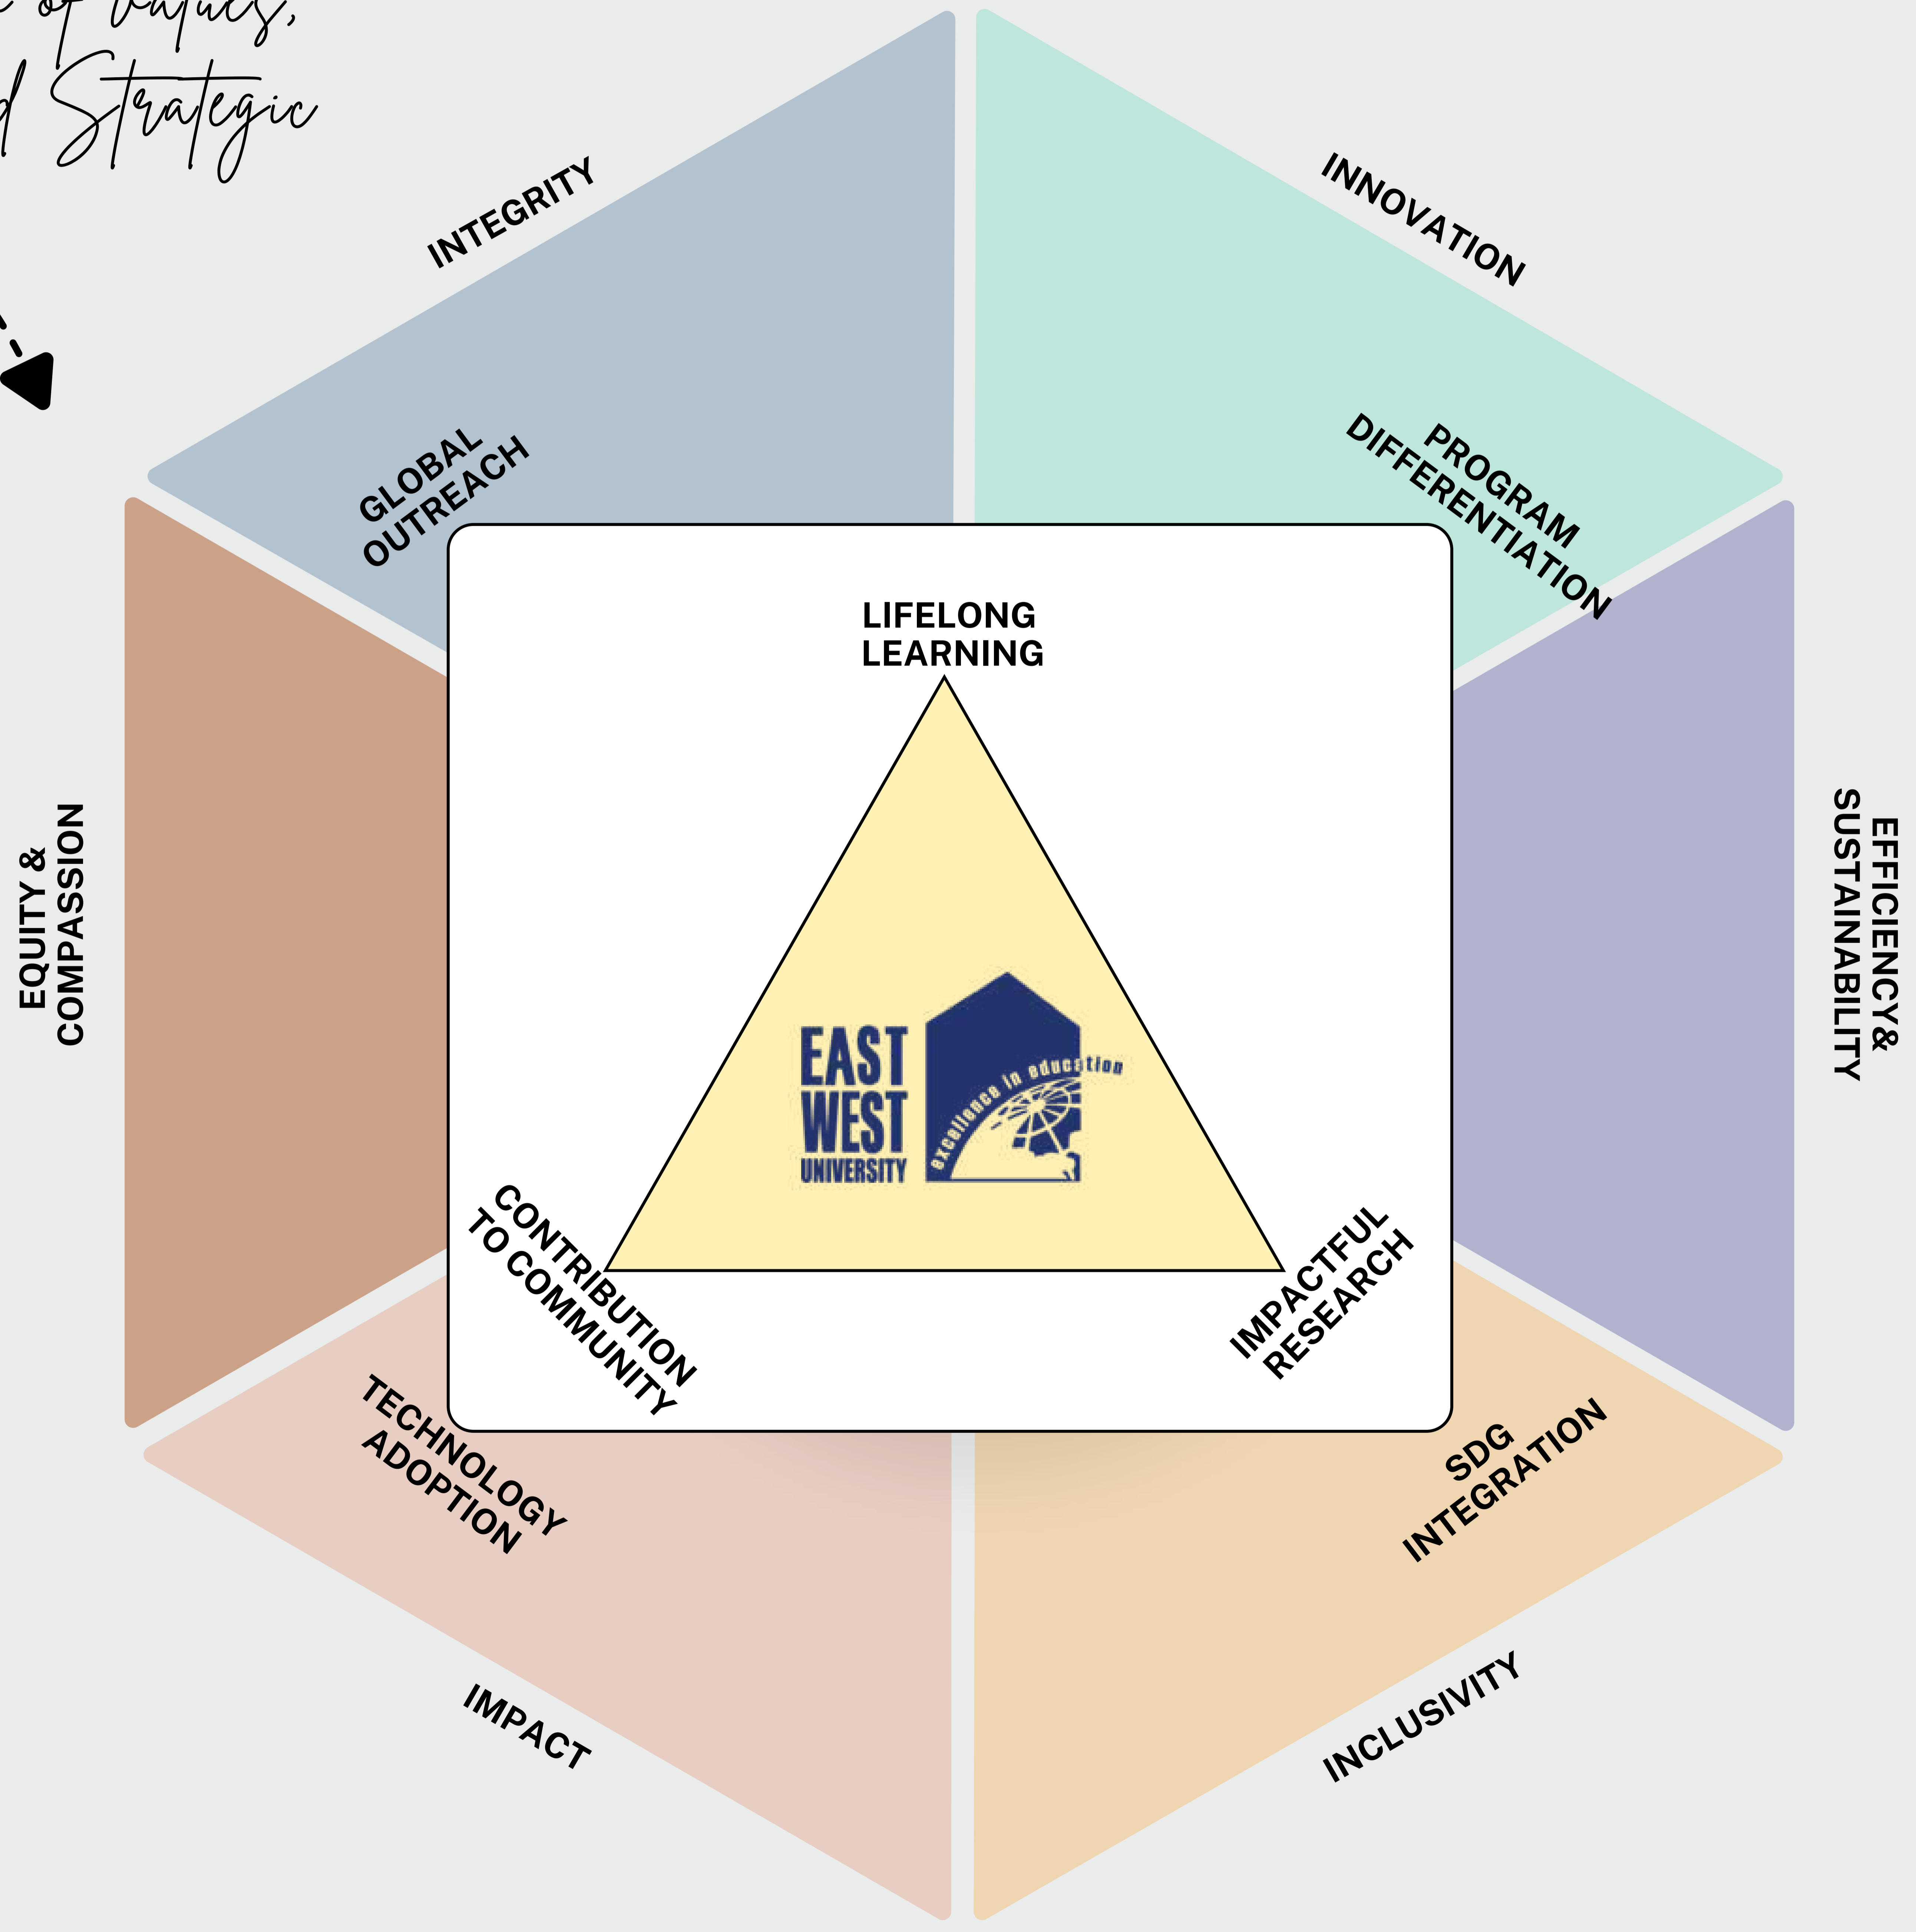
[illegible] of Values,
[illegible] Strategic

INTEGRITY

INNOVATION

GLOBAL OUTREACH

PROGRAM DIFFERENTIATION

LIFELONG LEARNING

EQUITY & COMPASSION

EFFICIENCY & SUSTAINABILITY

EAST WEST UNIVERSITY

excellence in education

CONTRIBUTION TO COMMUNITY

IMPACTFUL RESEARCH

TECHNOLOGY ADOPTION

SDG INTEGRATION

IMPACT

INCLUSIVITY